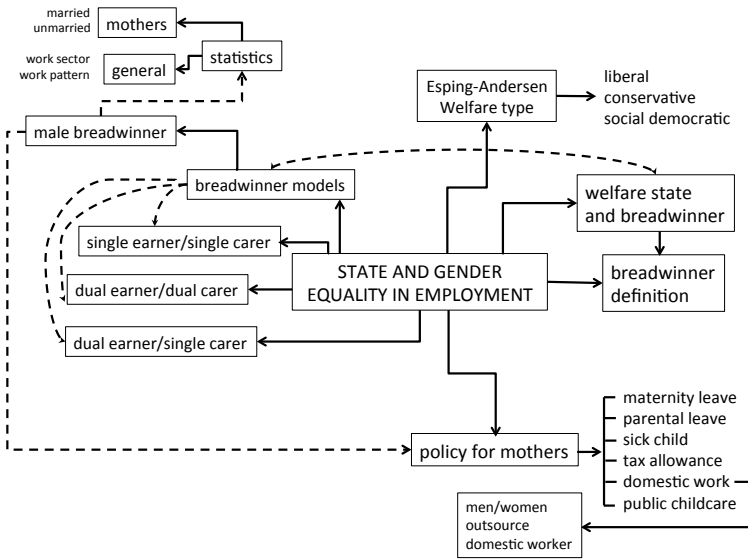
married
unmarried
mothers

work sector
work pattern
general

statistics

Esping-Andersen
Welfare type

liberal
conservative
social democratic

male breadwinner

breadwinner models

welfare state
and breadwinner

single earner/single carer

STATE AND GENDER
EQUALITY IN EMPLOYMENT

breadwinner
definition

dual earner/dual carer

dual earner/single carer

maternity leave
parental leave
sick child
tax allowance
domestic work
public childcare

policy for mothers

men/women
outsource
domestic worker